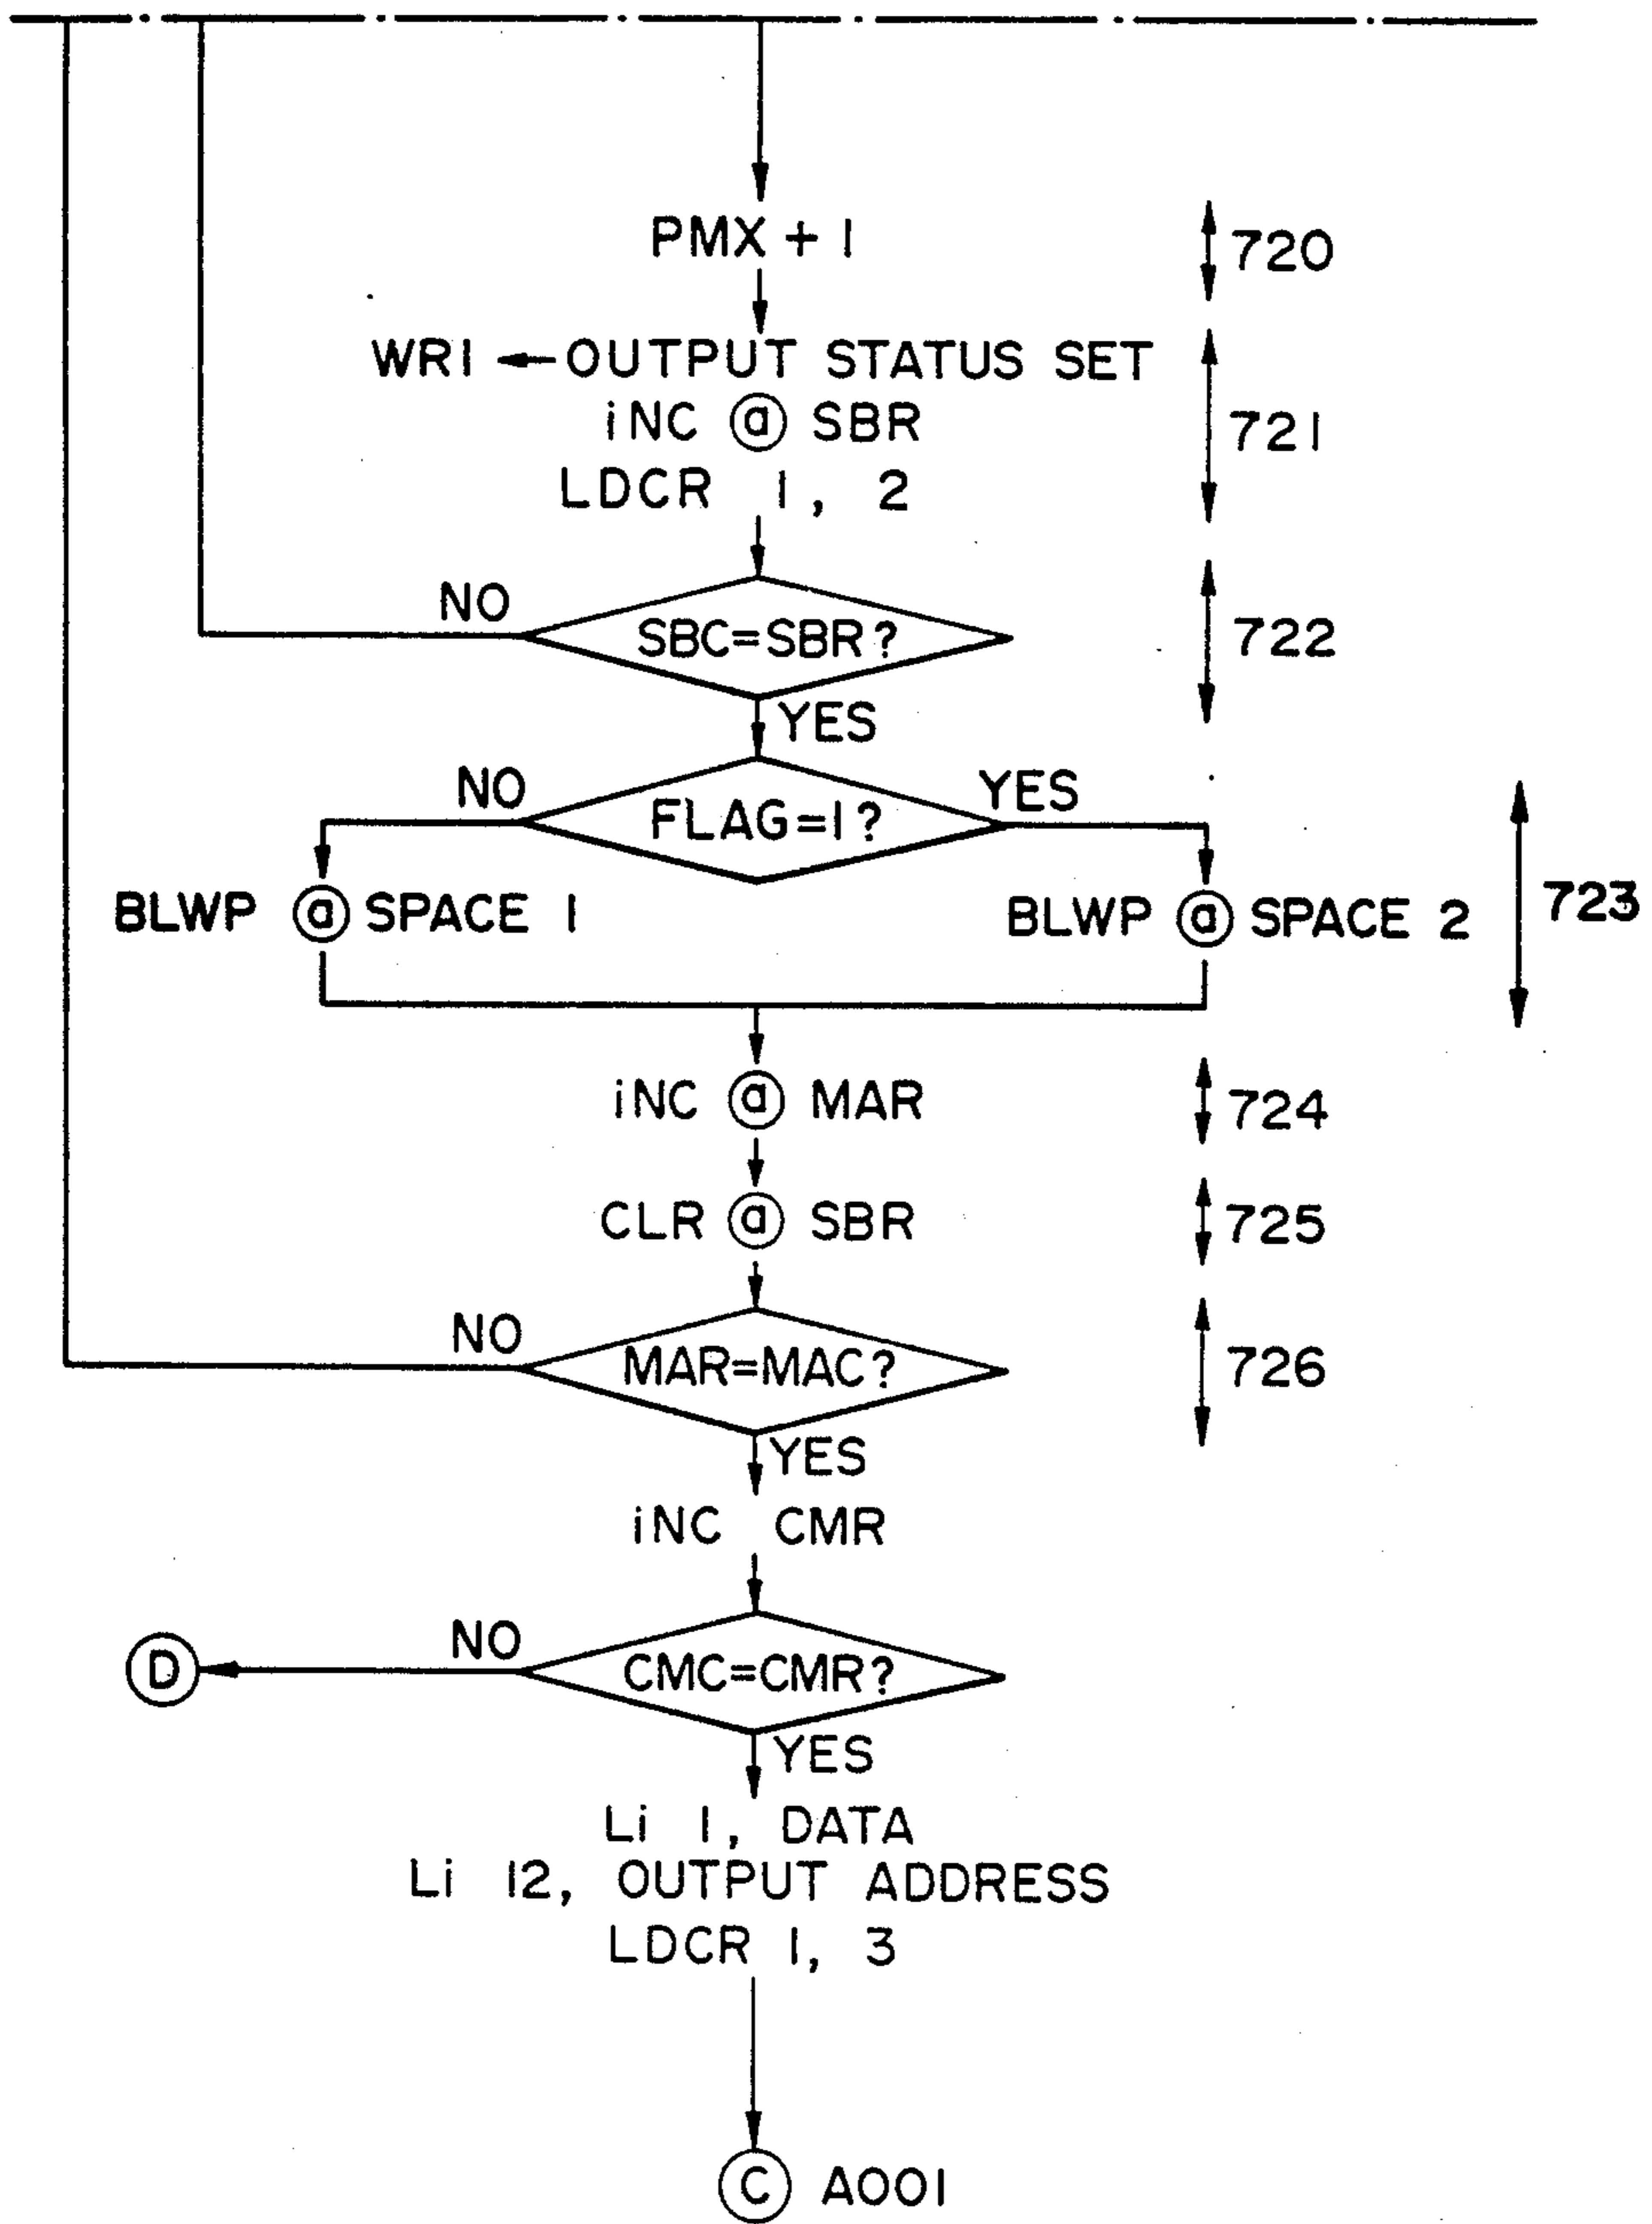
PMX + 1
720

WR1 ← OUTPUT STATUS SET
iNC @ SBR
LDCR 1, 2
721

NO
SBC=SBR?
722
YES

NO
FLAG=1?
YES
BLWP @ SPACE 1
BLWP @ SPACE 2
723

iNC @ MAR
724

CLR @ SBR
725

NO
MAR=MAC?
726
YES

iNC CMR

D
NO
CMC=CMR?
YES

Li 1, DATA
Li 12, OUTPUT ADDRESS
LDCR 1, 3

C A001